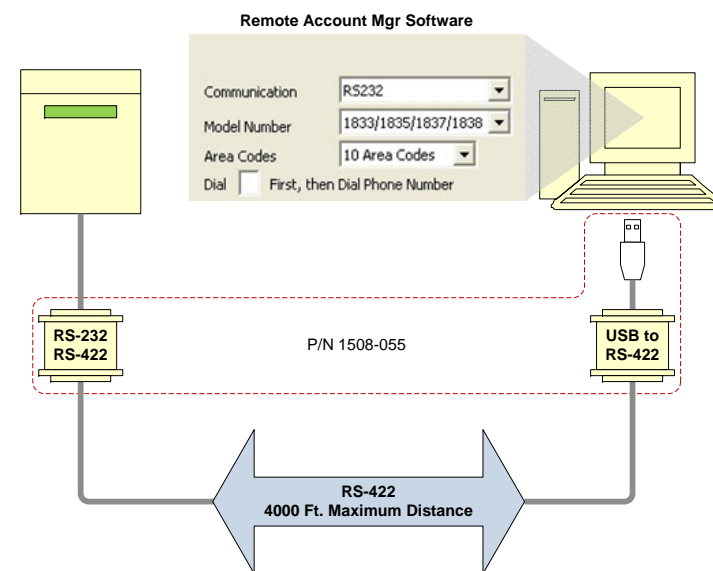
Remote Account Mgr Software

Communication RS232

Model Number 1833/1835/1837/1838

Area Codes 10 Area Codes

Dial First, then Dial Phone Number

RS-232
RS-422

P/N 1508-055

USB to
RS-422

RS-422
4000 Ft. Maximum Distance